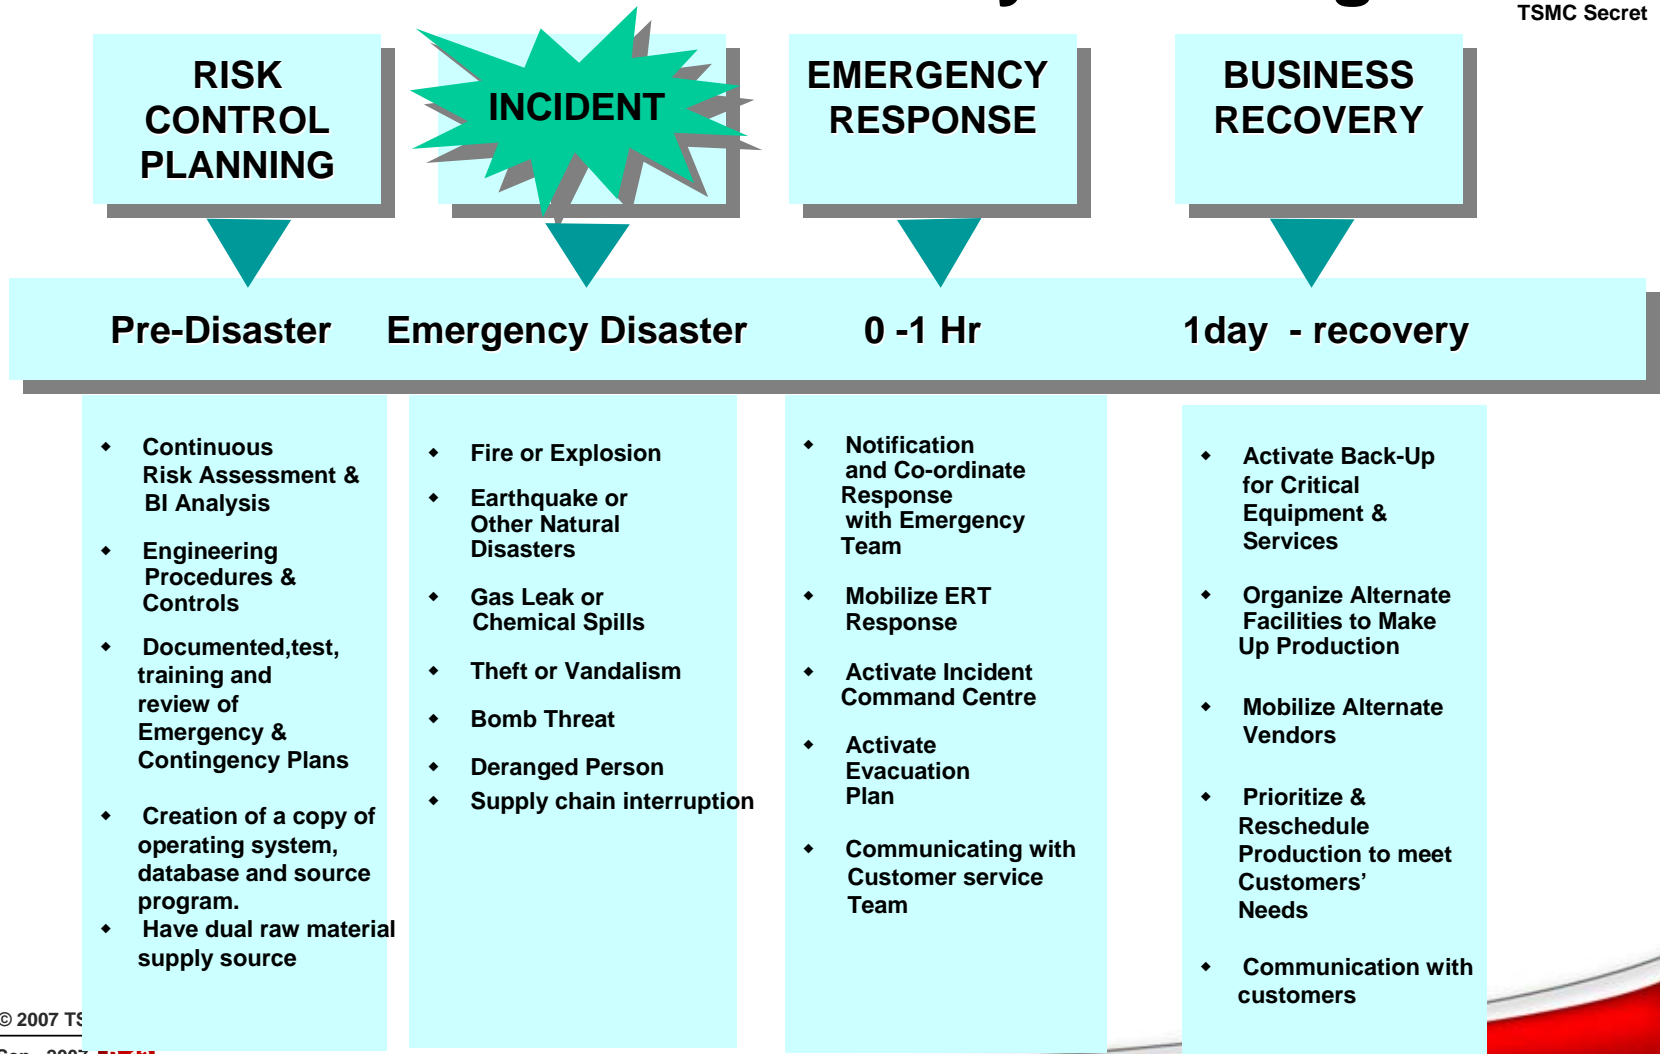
TSMC Secret

RISK CONTROL PLANNING

INCIDENT

EMERGENCY RESPONSE

BUSINESS RECOVERY

Pre-Disaster

Emergency Disaster

0 -1 Hr

1day - recovery

- Continuous Risk Assessment & BI Analysis
- Engineering Procedures & Controls
- Documented,test, training and review of Emergency & Contingency Plans
- Creation of a copy of operating system, database and source program.
- Have dual raw material supply source

- Fire or Explosion
- Earthquake or Other Natural Disasters
- Gas Leak or Chemical Spills
- Theft or Vandalism
- Bomb Threat
- Deranged Person
- Supply chain interruption

- Notification and Co-ordinate Response with Emergency Team
- Mobilize ERT Response
- Activate Incident Command Centre
- Activate Evacuation Plan
- Communicating with Customer service Team

- Activate Back-Up for Critical Equipment & Services
- Organize Alternate Facilities to Make Up Production
- Mobilize Alternate Vendors
- Prioritize & Reschedule Production to meet Customers' Needs
- Communication with customers

© 2007 TS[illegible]

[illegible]